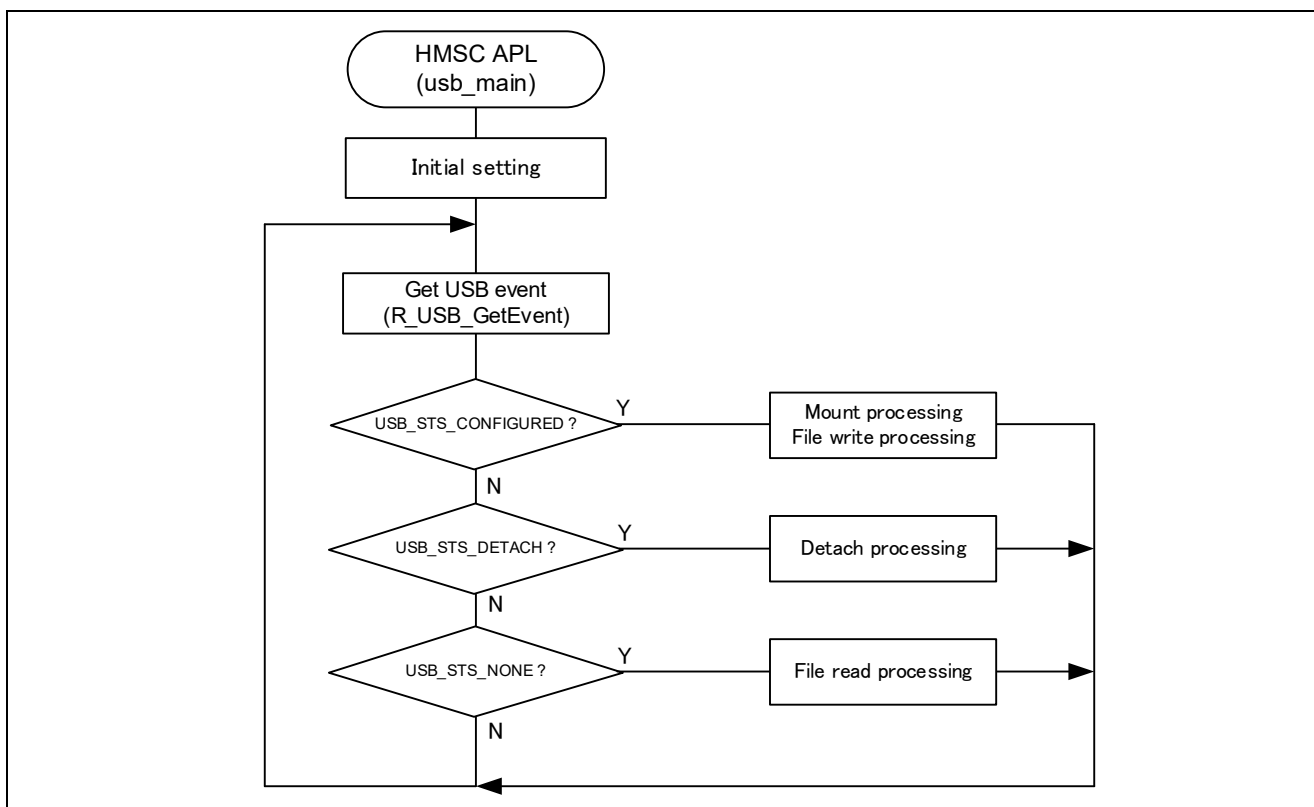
HMSC APL
(usb_main)

Initial setting

Get USB event
(R_USB_GetEvent)

USB_STS_CONFIGURED ?

Y

Mount processing
File write processing

N

USB_STS_DETACH ?

Y

Detach processing

N

USB_STS_NONE ?

Y

File read processing

N